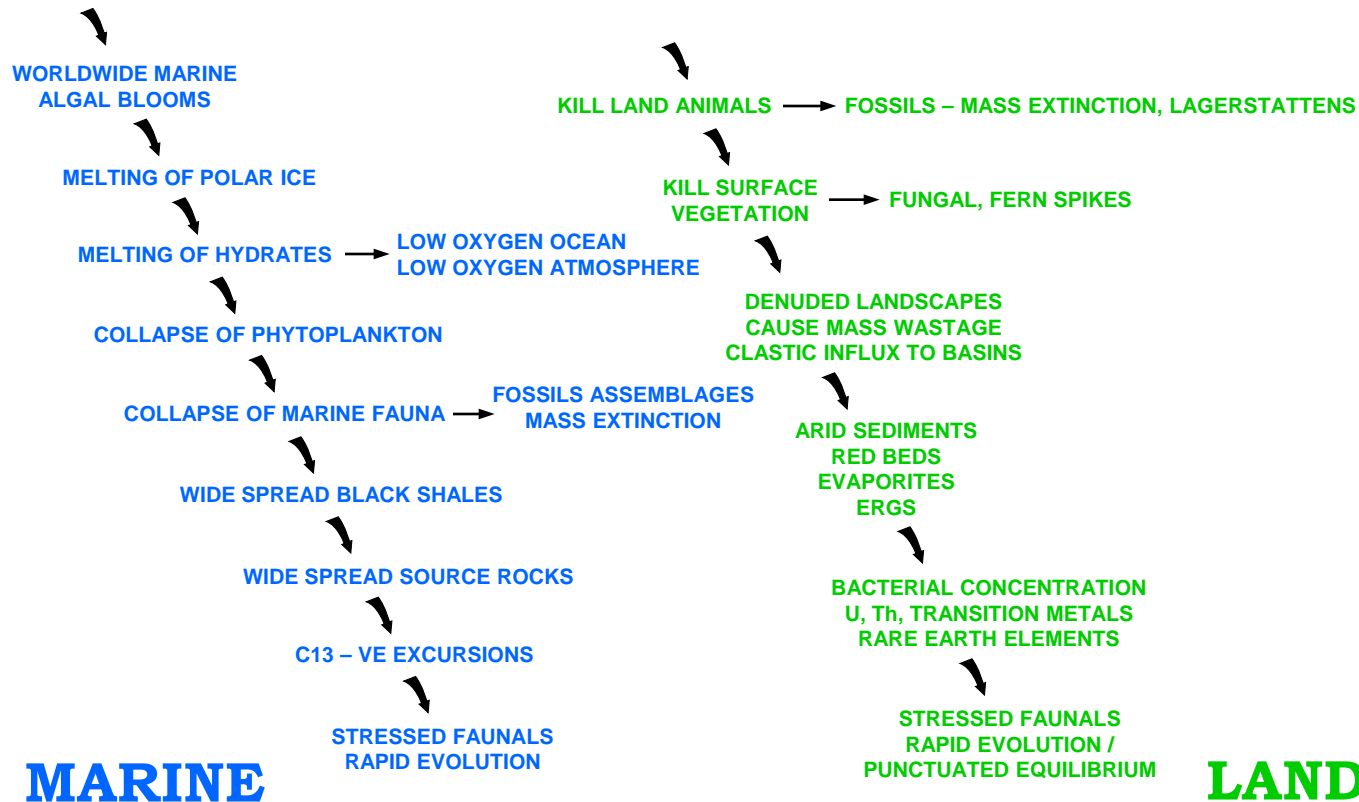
WORLDWIDE MARINE ALGAL BLOOMS

MELTING OF POLAR ICE

MELTING OF HYDRATES

LOW OXYGEN OCEAN
LOW OXYGEN ATMOSPHERE

COLLAPSE OF PHYTOPLANKTON

COLLAPSE OF MARINE FAUNA

FOSSILS ASSEMBLAGES
MASS EXTINCTION

WIDE SPREAD BLACK SHALES

WIDE SPREAD SOURCE ROCKS

C13 – VE EXCURSIONS

STRESSED FAUNALS
RAPID EVOLUTION

MARINE

KILL LAND ANIMALS

FOSSILS – MASS EXTINCTION, LAGERSTATTENS

KILL SURFACE VEGETATION

FUNGAL, FERN SPIKES

DENUDED LANDSCAPES
CAUSE MASS WASTAGE
CLASTIC INFLUX TO BASINS

ARID SEDIMENTS
RED BEDS
EVAPORITES
ERGS

BACTERIAL CONCENTRATION
U, Th, TRANSITION METALS
RARE EARTH ELEMENTS

STRESSED FAUNALS
RAPID EVOLUTION /
PUNCTUATED EQUILIBRIUM

LAND